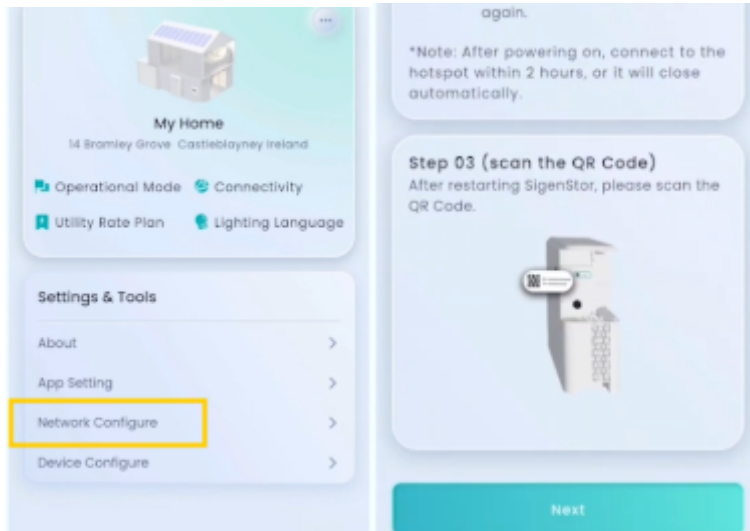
My Home
14 Bromley Grove Castleblayney Ireland

Operational Mode
Connectivity
Utility Rate Plan
Lighting Language

Settings & Tools
About
App Setting
Network Configure
Device Configure

again.

*Note: After powering on, connect to the hotspot within 2 hours, or it will close automatically.

Step 03 (scan the QR Code)
After restarting SigenStor, please scan the QR Code.

Next